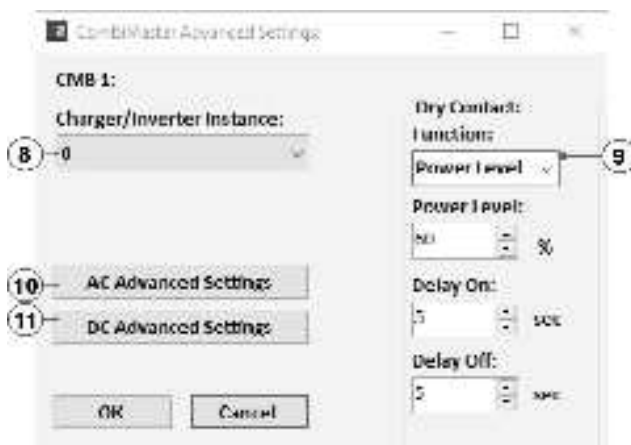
CombiMaster Advanced Settings

CMB 1:

Charger/Inverter Instance:

8

0

Dry Contact:

Function:

9

Power Level

Power Level:

50

%

10

AC Advanced Settings

Delay On:

11

DC Advanced Settings

5

sec

Delay Off:

5

sec

OK

Cancel